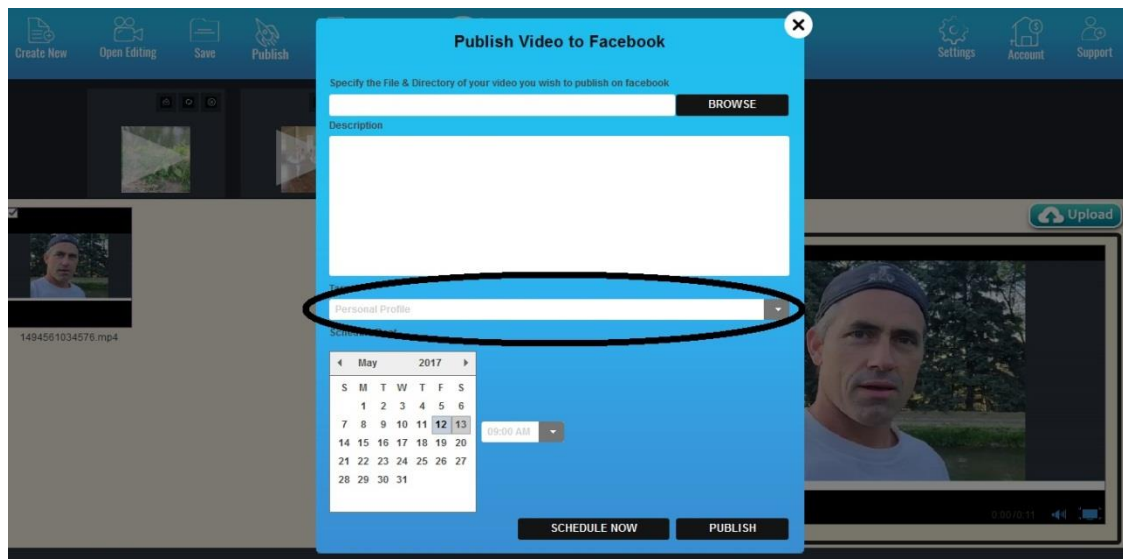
Create New
Open Editing
Save
Publish
Settings
Account
Support

Publish Video to Facebook

Specify the File & Directory of your video you wish to publish on facebook

BROWSE

Description

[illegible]

Personal Profile

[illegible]

May 2017

| S | M | T | W | T | F | S |
|---|---|---|---|---|---|---|
| | 1 | 2 | 3 | 4 | 5 | 6 |
| 7 | 8 | 9 | 10 | 11 | 12 | 13 |
| 14 | 15 | 16 | 17 | 18 | 19 | 20 |
| 21 | 22 | 23 | 24 | 25 | 26 | 27 |
| 28 | 29 | 30 | 31 | | | |

09:00 AM

SCHEDULE NOW
PUBLISH

Upload

1494561034576.mp4

0:00/0:11